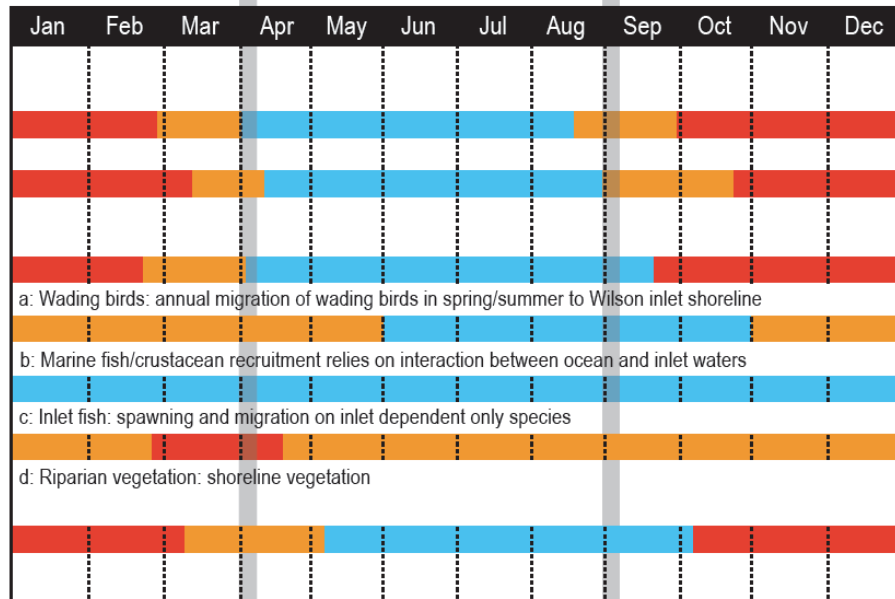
| Jan | Feb | Mar | Apr | May | Jun | Jul | Aug | Sep | Oct | Nov | Dec |
|---|---|---|---|---|---|---|---|---|---|---|---|

a: Wading birds: annual migration of wading birds in spring/summer to Wilson inlet shoreline

b: Marine fish/crustacean recruitment relies on interaction between ocean and inlet waters

c: Inlet fish: spawning and migration on inlet dependent only species

d: Riparian vegetation: shoreline vegetation